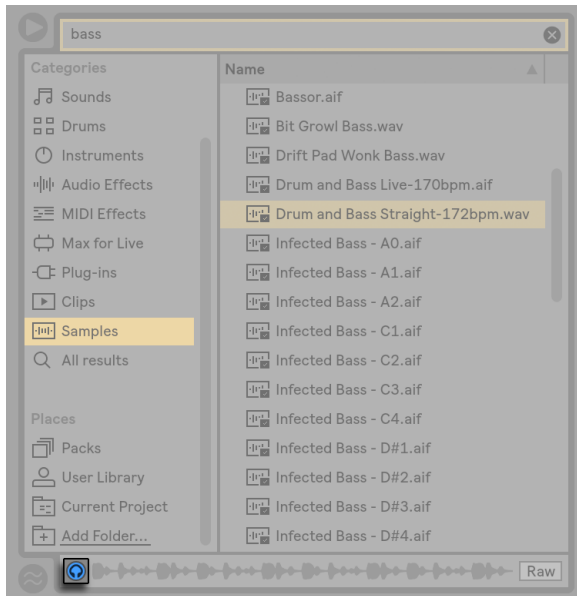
bass

Categories
Sounds
Drums
Instruments
Audio Effects
MIDI Effects
Max for Live
Plug-ins
Clips
Samples
All results

Places
Packs
User Library
Current Project
Add Folder...

Name
Bassor.aif
Bit Growl Bass.wav
Drift Pad Wonk Bass.wav
Drum and Bass Live-170bpm.aif
Drum and Bass Straight-172bpm.wav
Infected Bass - A0.aif
Infected Bass - A1.aif
Infected Bass - A2.aif
Infected Bass - C1.aif
Infected Bass - C2.aif
Infected Bass - C3.aif
Infected Bass - C4.aif
Infected Bass - D#1.aif
Infected Bass - D#2.aif
Infected Bass - D#3.aif
Infected Bass - D#4.aif

Raw